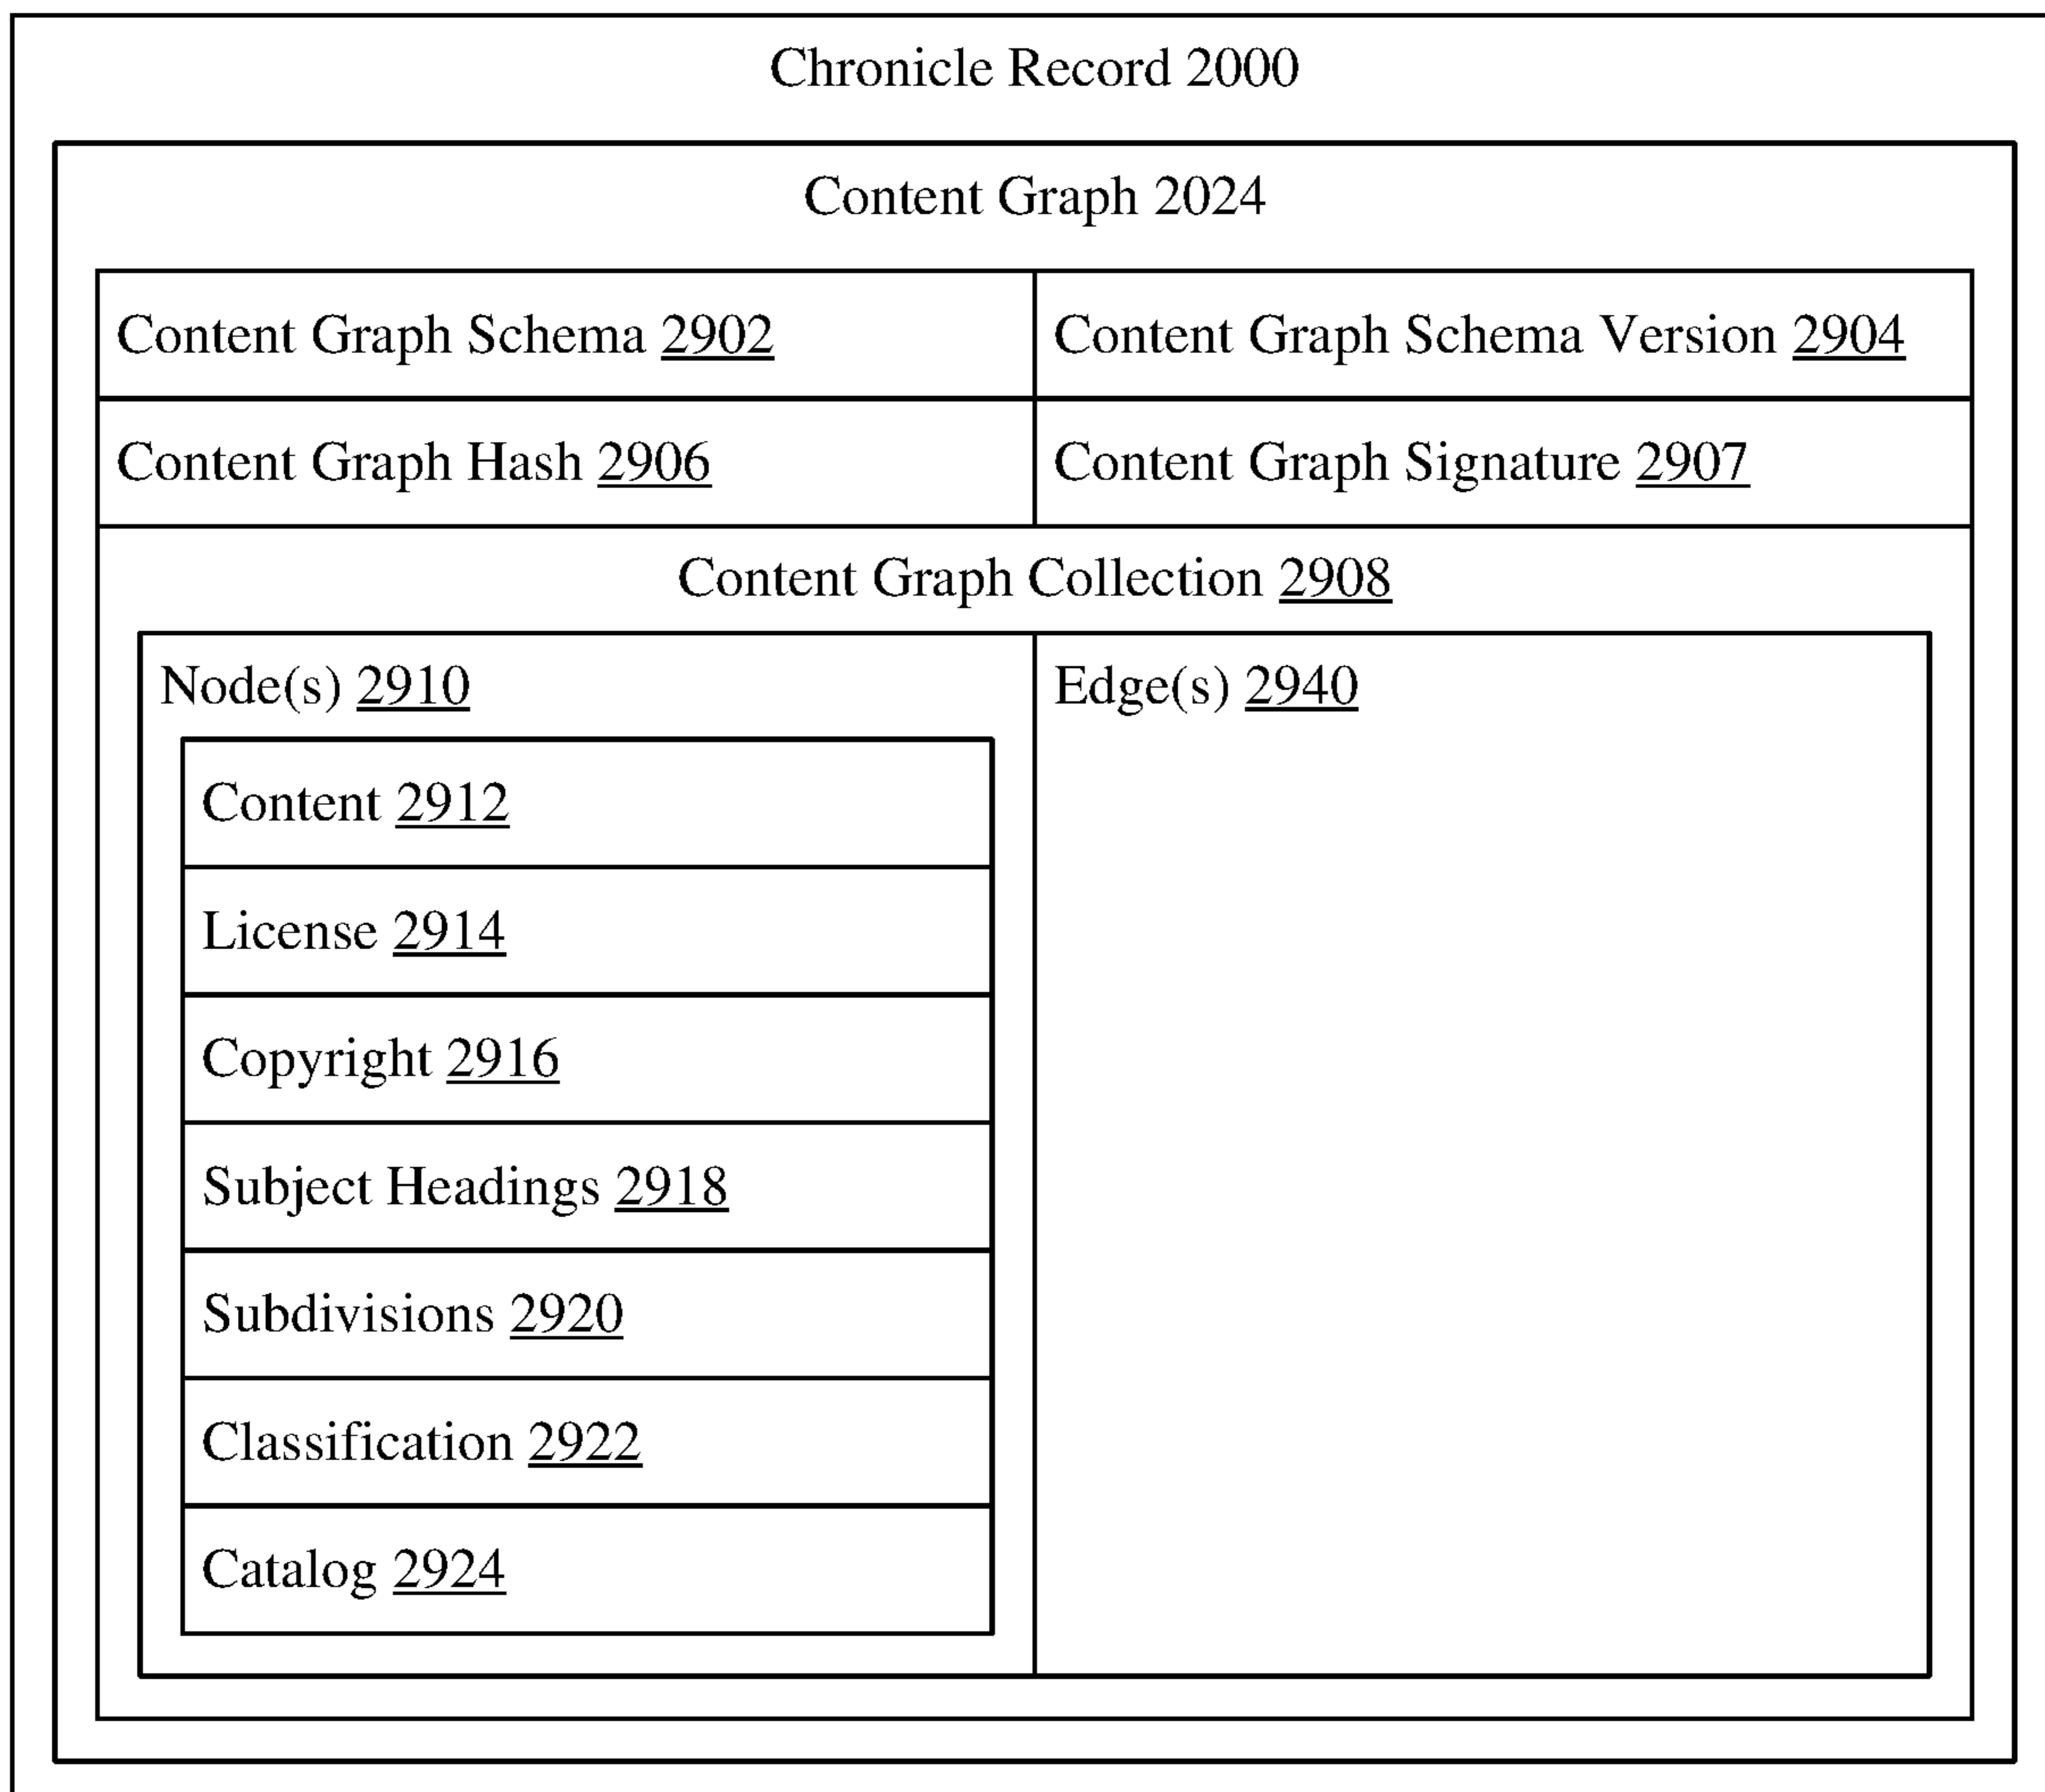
Chronicle Record 2000

Content Graph 2024

Content Graph Schema 2902

Content Graph Schema Version 2904

Content Graph Hash 2906

Content Graph Signature 2907

Content Graph Collection 2908

Node(s) 2910

Content 2912

License 2914

Copyright 2916

Subject Headings 2918

Subdivisions 2920

Classification 2922

Catalog 2924

Edge(s) 2940